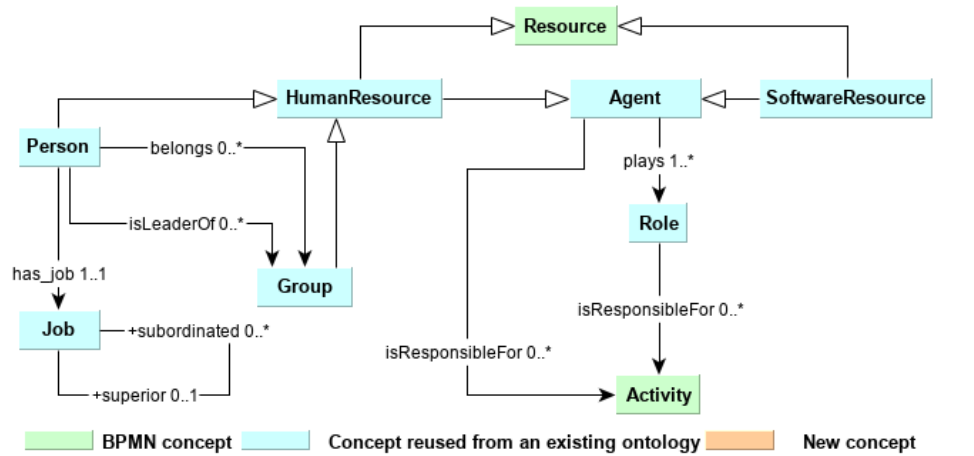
Resource

HumanResource

Agent

SoftwareResource

Person

belongs 0..*

isLeaderOf 0..*

Group

plays 1..*

Role

has_job 1..1

Job

+subordinated 0..*

+superior 0..1

isResponsibleFor 0..*

isResponsibleFor 0..*

Activity

BPMN concept

Concept reused from an existing ontology

New concept